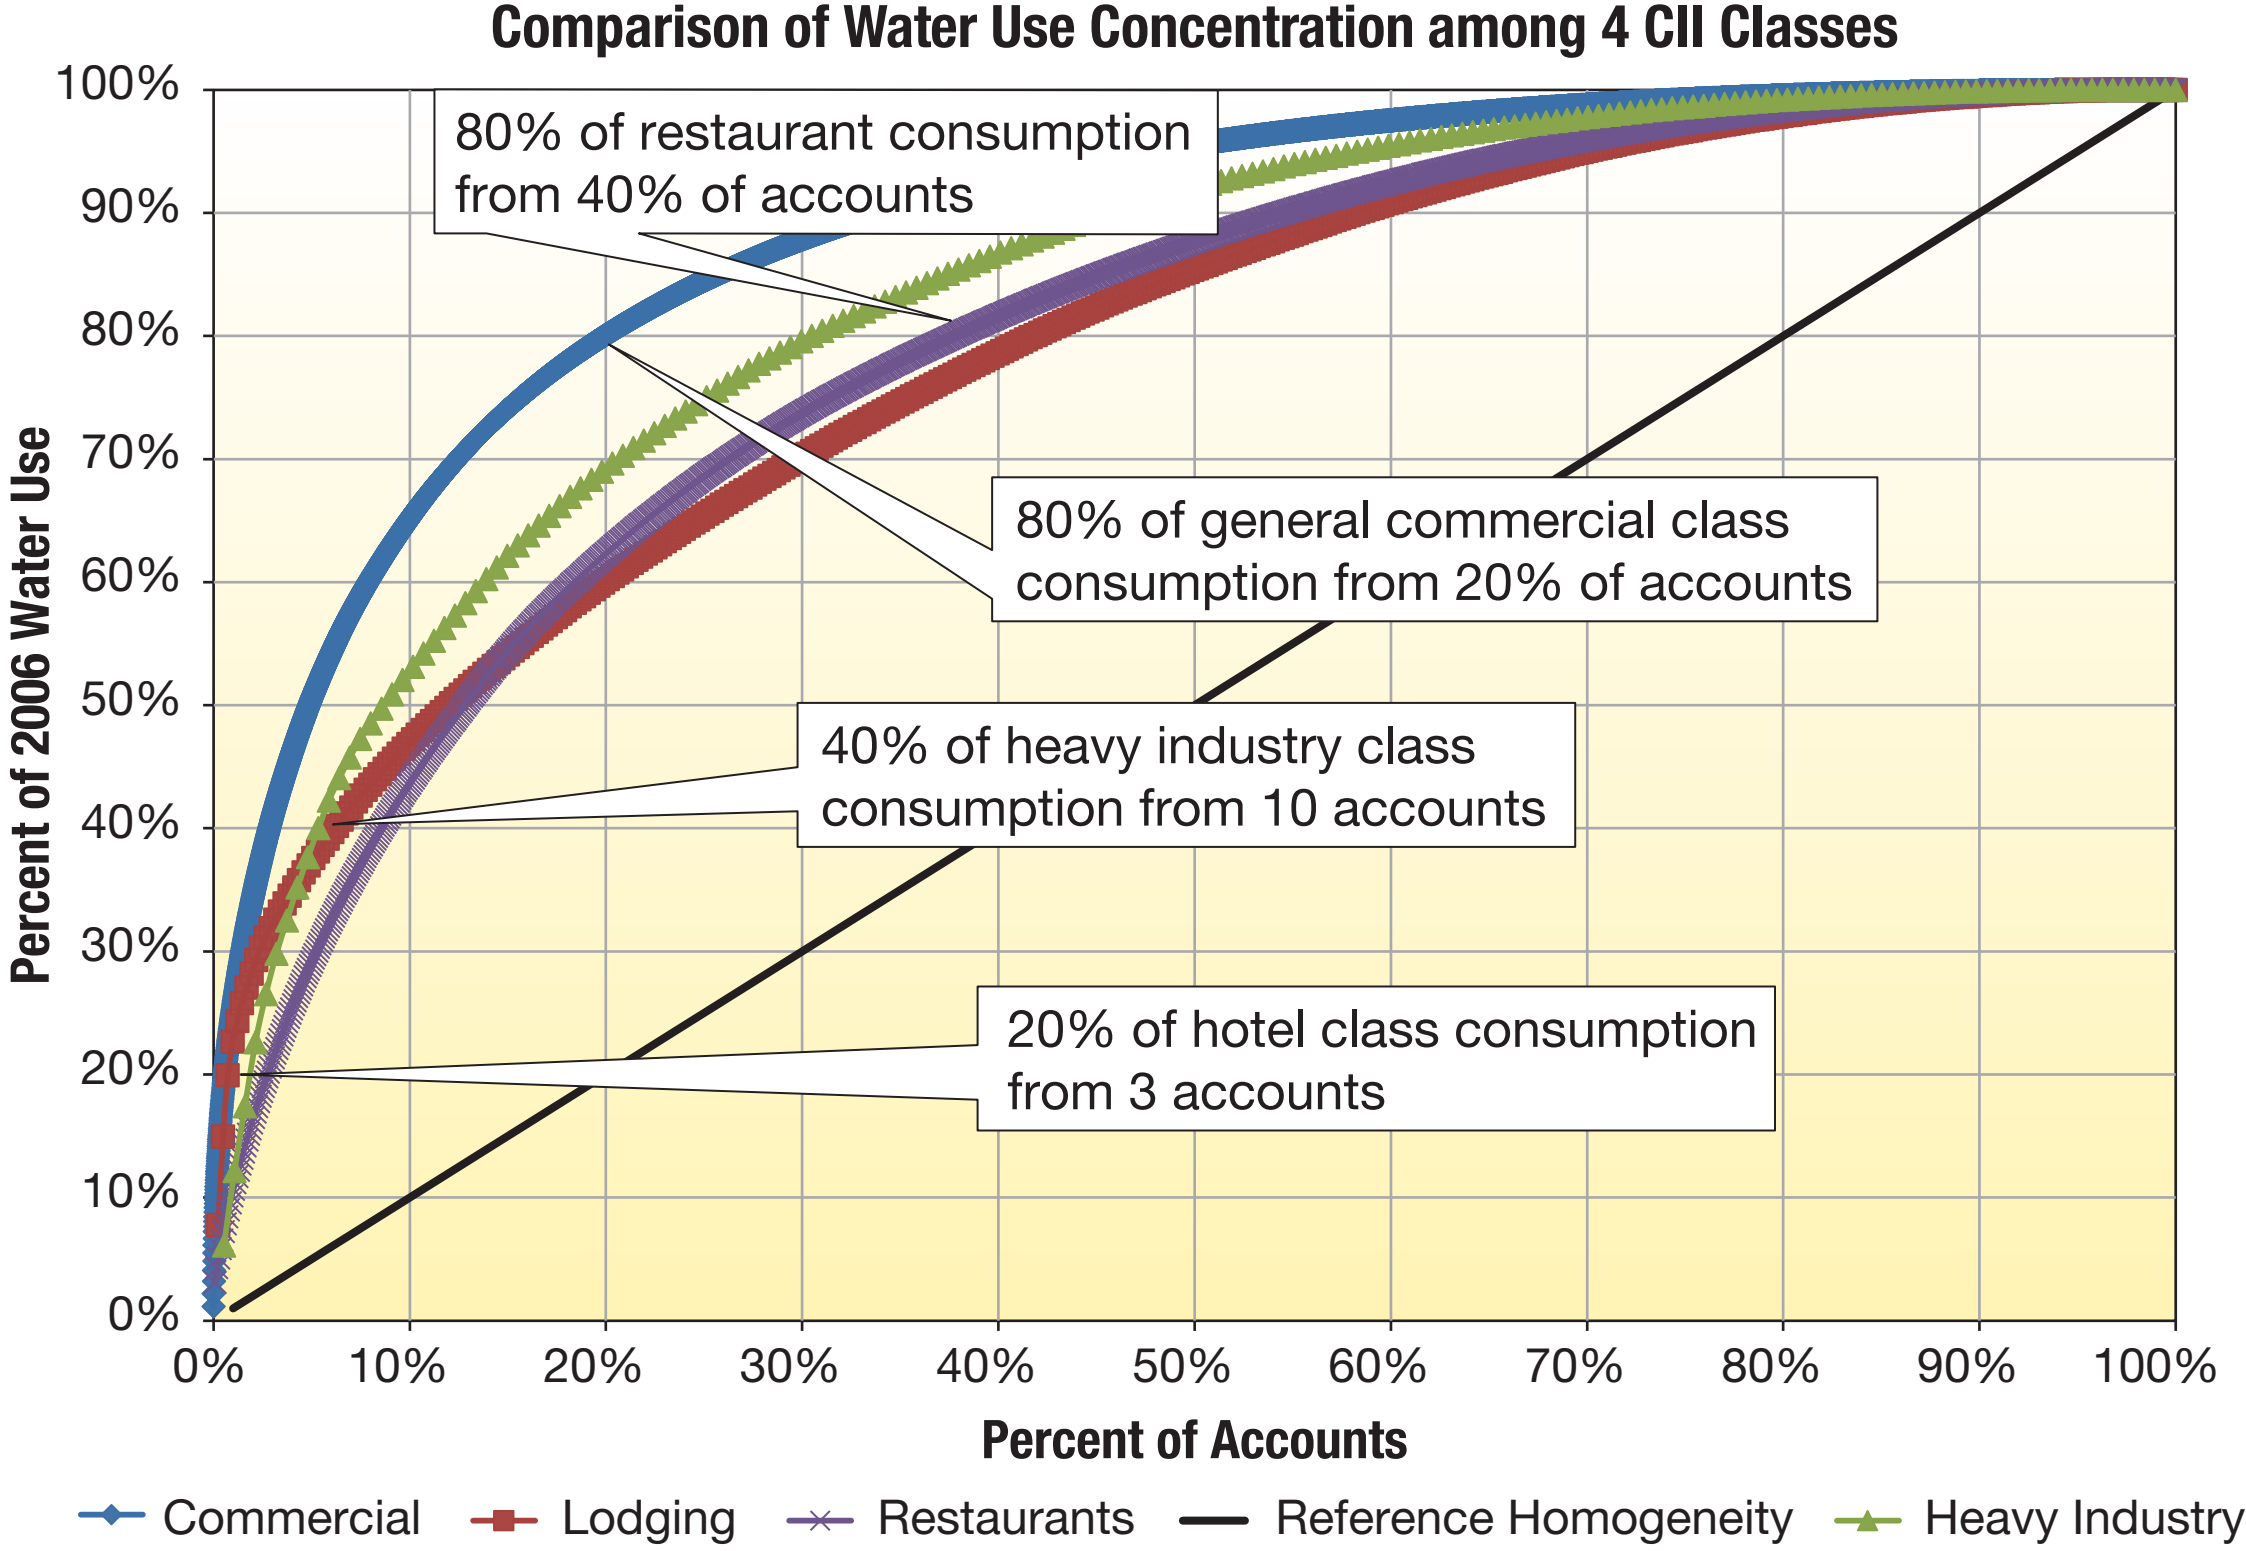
Comparison of Water Use Concentration among 4 CII Classes

Percent of 2006 Water Use

100%
90%
80%
70%
60%
50%
40%
30%
20%
10%
0%

80% of restaurant consumption from 40% of accounts

80% of general commercial class consumption from 20% of accounts

40% of heavy industry class consumption from 10 accounts

20% of hotel class consumption from 3 accounts

0% 10% 20% 30% 40% 50% 60% 70% 80% 90% 100%

Percent of Accounts

Commercial Lodging Restaurants Reference Homogeneity Heavy Industry